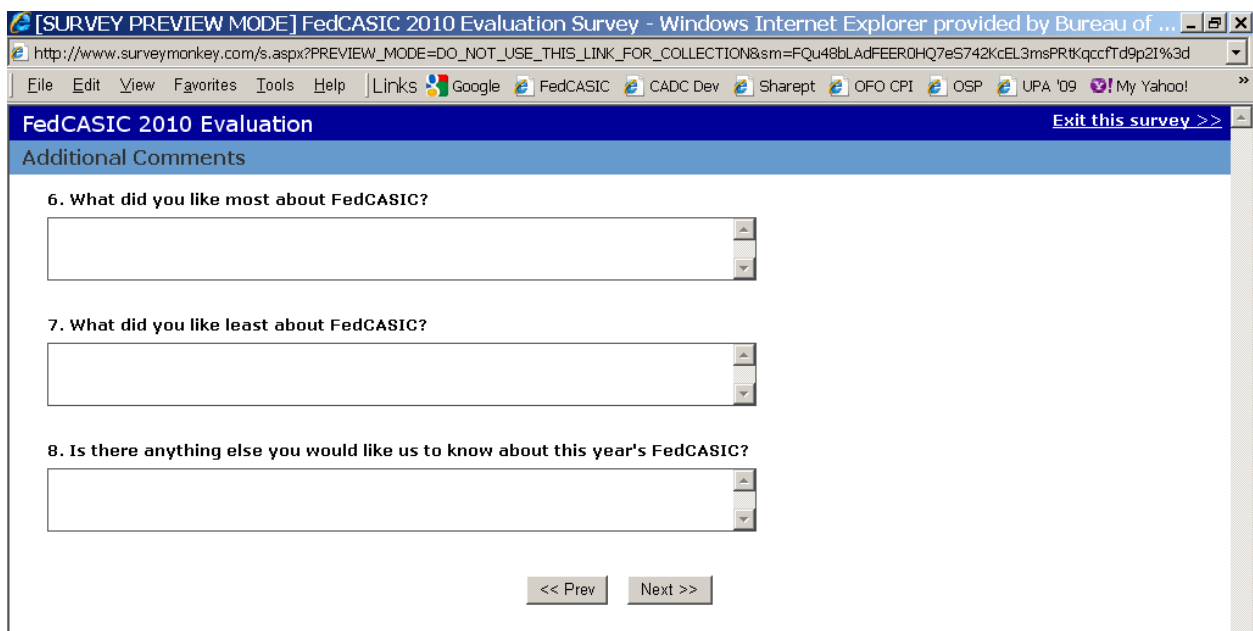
[SURVEY PREVIEW MODE] FedCASIC 2010 Evaluation Survey - Windows Internet Explorer provided by Bureau of ...

http://www.surveymonkey.com/s.aspx?PREVIEW_MODE=DO_NOT_USE_THIS_LINK_FOR_COLLECTION&sm=FQu48bLAdFEER0HQ7eS742KcEL3msPRtKqccfTd9p2I%3d

File Edit View Favorites Tools Help Links Google FedCASIC CADC Dev Sharept OFO CPI OSP UPA '09 My Yahoo!

FedCASIC 2010 Evaluation

Exit this survey >>

Additional Comments

6. What did you like most about FedCASIC?

7. What did you like least about FedCASIC?

8. Is there anything else you would like us to know about this year's FedCASIC?

<< Prev Next >>